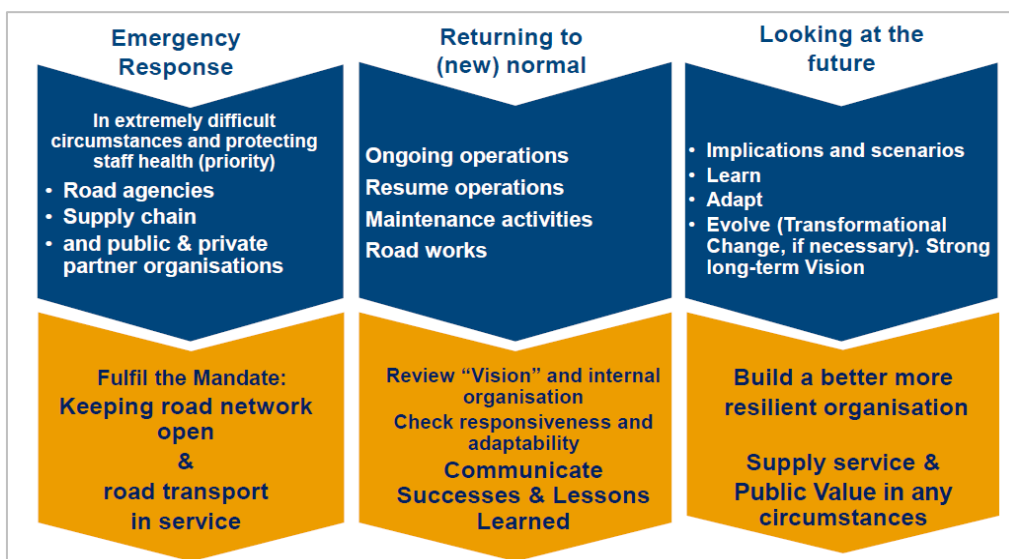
Emergency Response

In extremely difficult circumstances and protecting staff health (priority)
• Road agencies
• Supply chain
• and public & private partner organisations

Fulfil the Mandate:
Keeping road network open
&
road transport in service

Returning to (new) normal

Ongoing operations
Resume operations
Maintenance activities
Road works

Review “Vision” and internal organisation
Check responsiveness and adaptability
Communicate Successes & Lessons Learned

Looking at the future

• Implications and scenarios
• Learn
• Adapt
• Evolve (Transformational Change, if necessary). Strong long-term Vision

Build a better more resilient organisation

Supply service & Public Value in any circumstances